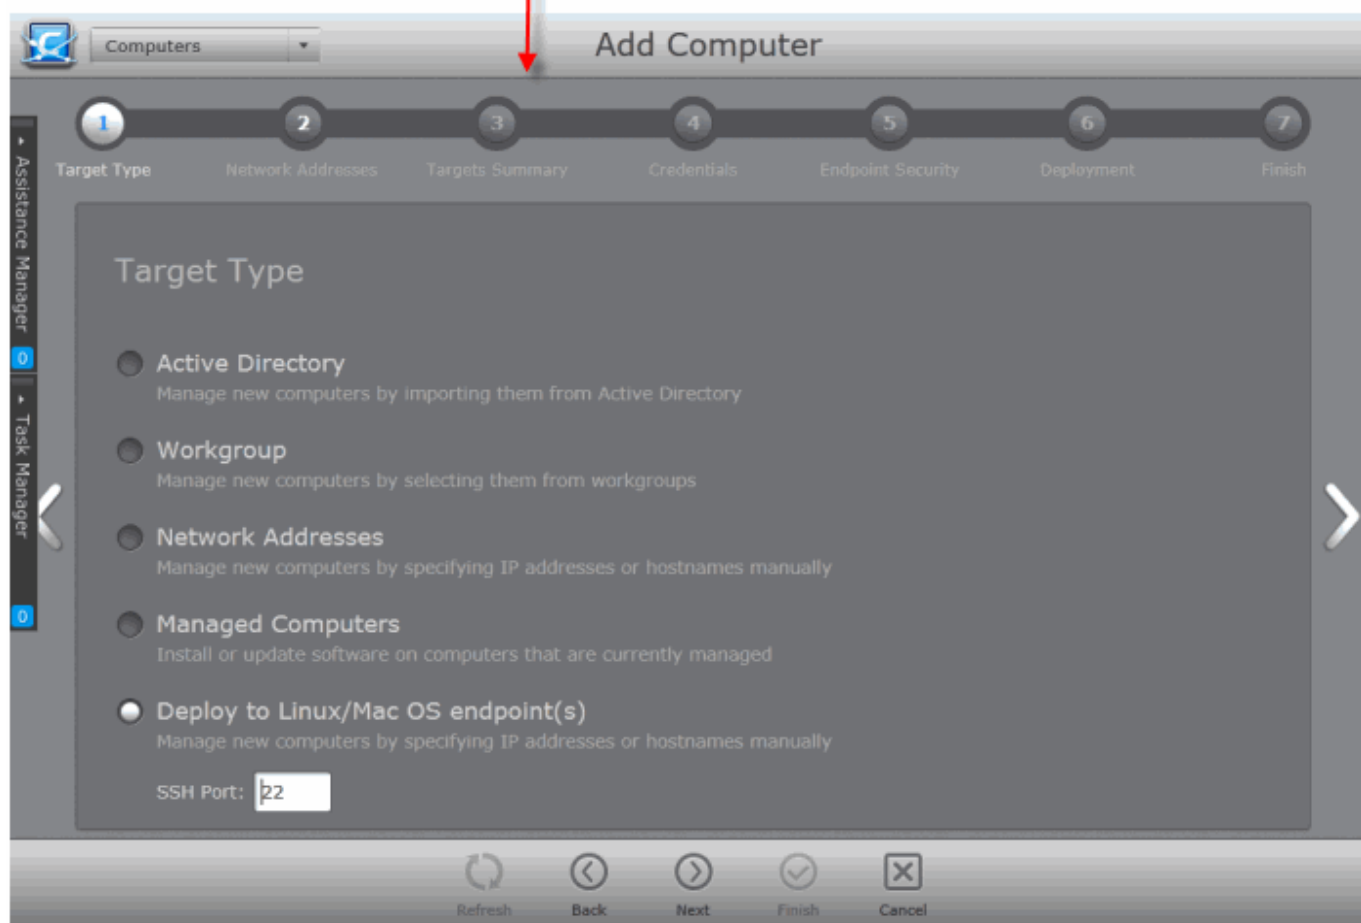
Computers

Add Computer

Assistance Manager
0
Task Manager
0

1
Target Type
2
Network Addresses
3
Targets Summary
4
Credentials
5
Endpoint Security
6
Deployment
7
Finish

Target Type

Active Directory
Manage new computers by importing them from Active Directory

Workgroup
Manage new computers by selecting them from workgroups

Network Addresses
Manage new computers by specifying IP addresses or hostnames manually

Managed Computers
Install or update software on computers that are currently managed

Deploy to Linux/Mac OS endpoint(s)
Manage new computers by specifying IP addresses or hostnames manually

SSH Port: 22

Refresh
Back
Next
Finish
Cancel